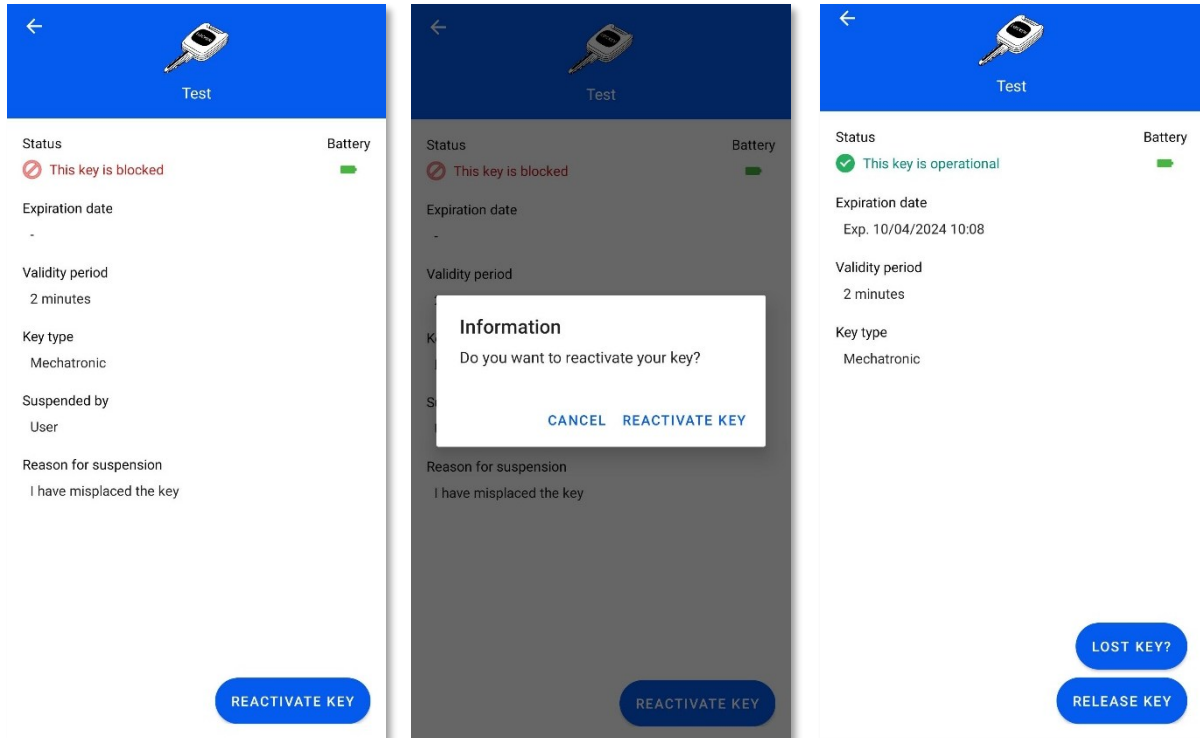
Test

Status
This key is blocked

Battery

Expiration date
-

Validity period
2 minutes

Key type
Mechatronic

Suspended by
User

Reason for suspension
I have misplaced the key

REACTIVATE KEY

Test

Status
This key is blocked

Battery

Expiration date
-

Validity period

Information
Do you want to reactivate your key?

CANCEL REACTIVATE KEY

Reason for suspension
I have misplaced the key

REACTIVATE KEY

Test

Status
This key is operational

Battery

Expiration date
Exp. 10/04/2024 10:08

Validity period
2 minutes

Key type
Mechatronic

LOST KEY?

RELEASE KEY